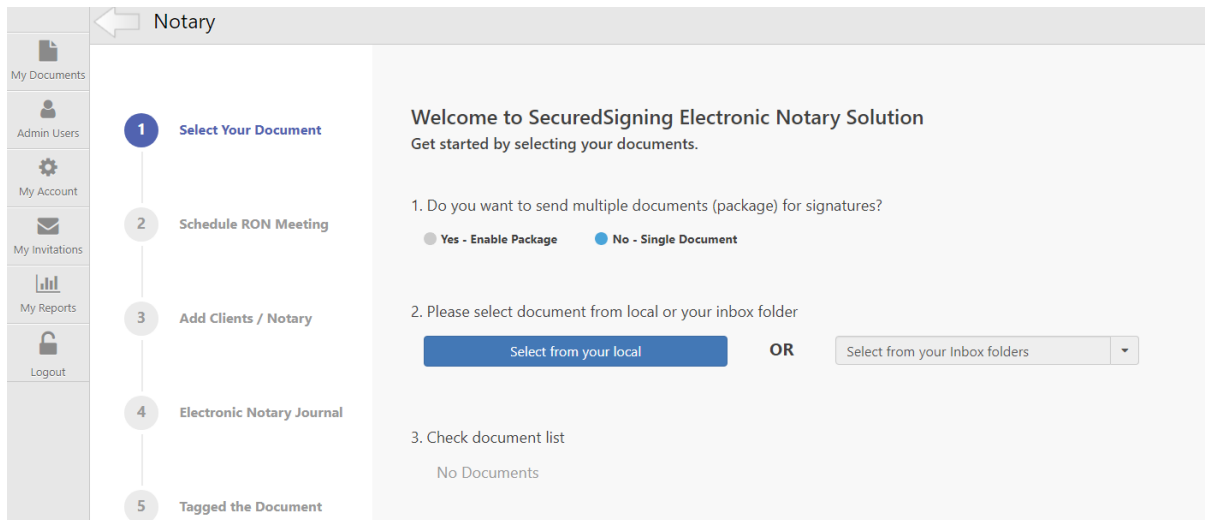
My Documents
Admin Users
My Account
My Invitations
My Reports
Logout

Notary

1 Select Your Document
2 Schedule RON Meeting
3 Add Clients / Notary
4 Electronic Notary Journal
5 Tagged the Document

Welcome to SecuredSigning Electronic Notary Solution
Get started by selecting your documents.

1. Do you want to send multiple documents (package) for signatures?
Yes - Enable Package
No - Single Document

2. Please select document from local or your inbox folder
Select from your local
OR
Select from your Inbox folders

3. Check document list
No Documents